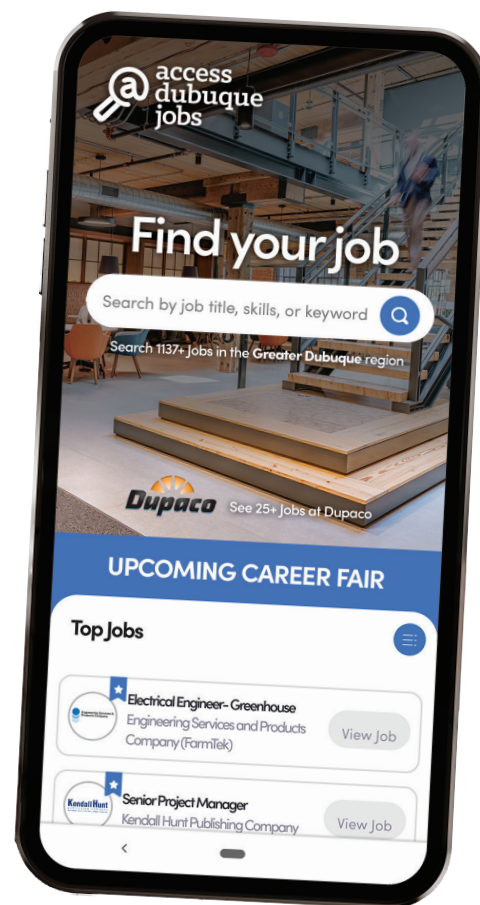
access dubuque jobs

Find your job

Search by job title, skills, or keyword

Search 1137+ Jobs in the Greater Dubuque region

Dupaco See 25+ Jobs at Dupaco

UPCOMING CAREER FAIR

Top Jobs

Electrical Engineer- Greenhouse
Engineering Services and Products Company (FarmTek)
View Job

Kendall Hunt
Senior Project Manager
Kendall Hunt Publishing Company
View Job